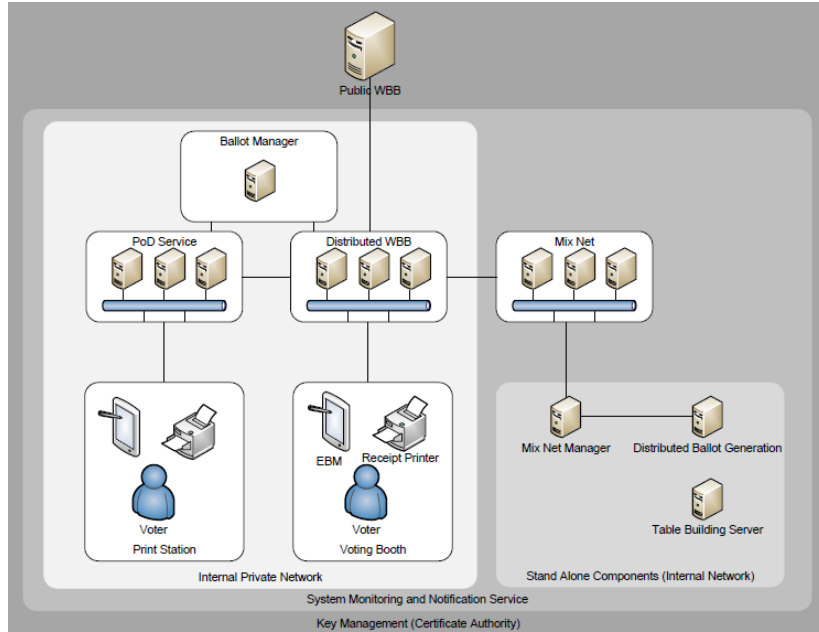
Public WBB

Ballot Manager

PoD Service

Distributed WBB

Mix Net

Voter
Print Station

EBM
Receipt Printer
Voter
Voting Booth

Mix Net Manager
Distributed Ballot Generation
Table Building Server

Internal Private Network

Stand Alone Components (Internal Network)

System Monitoring and Notification Service

Key Management (Certificate Authority)